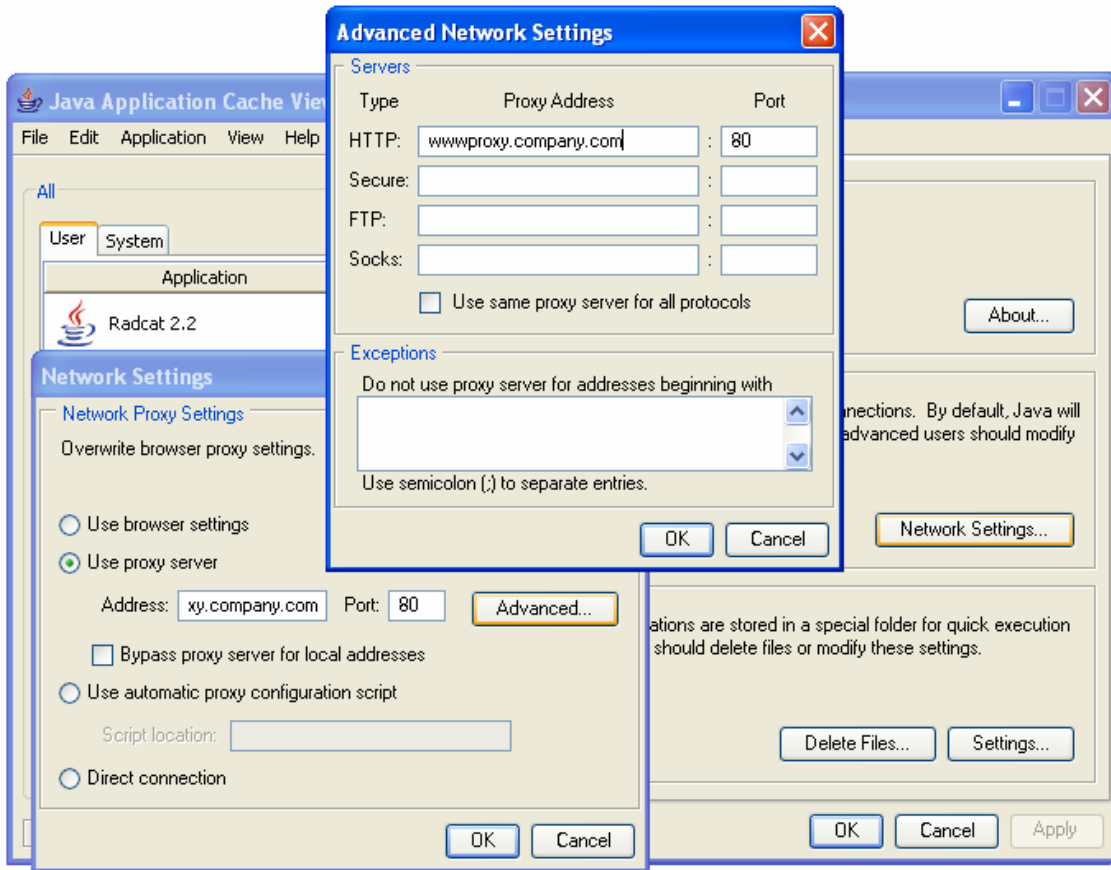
Advanced Network Settings

Servers

Type | Proxy Address | Port

HTTP: wwwproxy.company.com : 80

Secure: :

FTP: :

Socks: :

Use same proxy server for all protocols

Exceptions

Do not use proxy server for addresses beginning with

Use semicolon (;) to separate entries.

OK Cancel

Java Application Cache View

File Edit Application View Help

All

User System

Application

Radcat 2.2

About...

nnections. By default, Java will advanced users should modify

Network Settings...

ations are stored in a special folder for quick execution should delete files or modify these settings.

Delete Files... Settings...

OK Cancel Apply

Network Settings

Network Proxy Settings

Overwrite browser proxy settings.

Use browser settings

Use proxy server

Address: xy.company.com Port: 80 Advanced...

Bypass proxy server for local addresses

Use automatic proxy configuration script

Script location:

Direct connection

OK Cancel